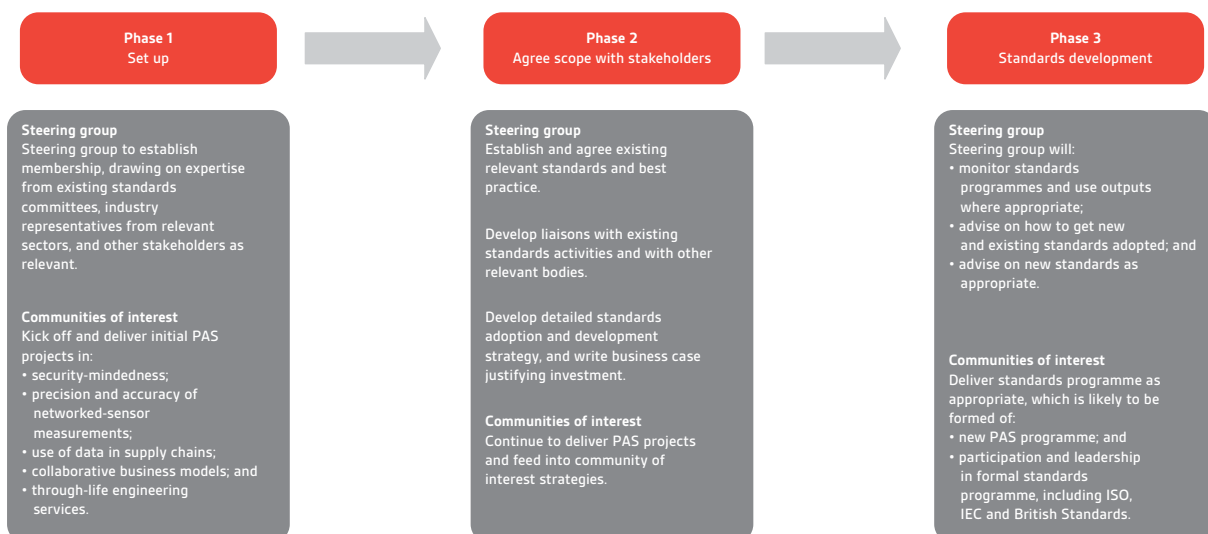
**Phase 1**
Set up

**Steering group**
Steering group to establish membership, drawing on expertise from existing standards committees, industry representatives from relevant sectors, and other stakeholders as relevant.

**Communities of interest**
Kick off and deliver initial PAS projects in:
• security-mindedness;
• precision and accuracy of networked-sensor measurements;
• use of data in supply chains;
• collaborative business models; and
• through-life engineering services.

**Phase 2**
Agree scope with stakeholders

**Steering group**
Establish and agree existing relevant standards and best practice.

Develop liaisons with existing standards activities and with other relevant bodies.

Develop detailed standards adoption and development strategy, and write business case justifying investment.

**Communities of interest**
Continue to deliver PAS projects and feed into community of interest strategies.

**Phase 3**
Standards development

**Steering group**
Steering group will:
• monitor standards programmes and use outputs where appropriate;
• advise on how to get new and existing standards adopted; and
• advise on new standards as appropriate.

**Communities of interest**
Deliver standards programme as appropriate, which is likely to be formed of:
• new PAS programme; and
• participation and leadership in formal standards programme, including ISO, IEC and British Standards.